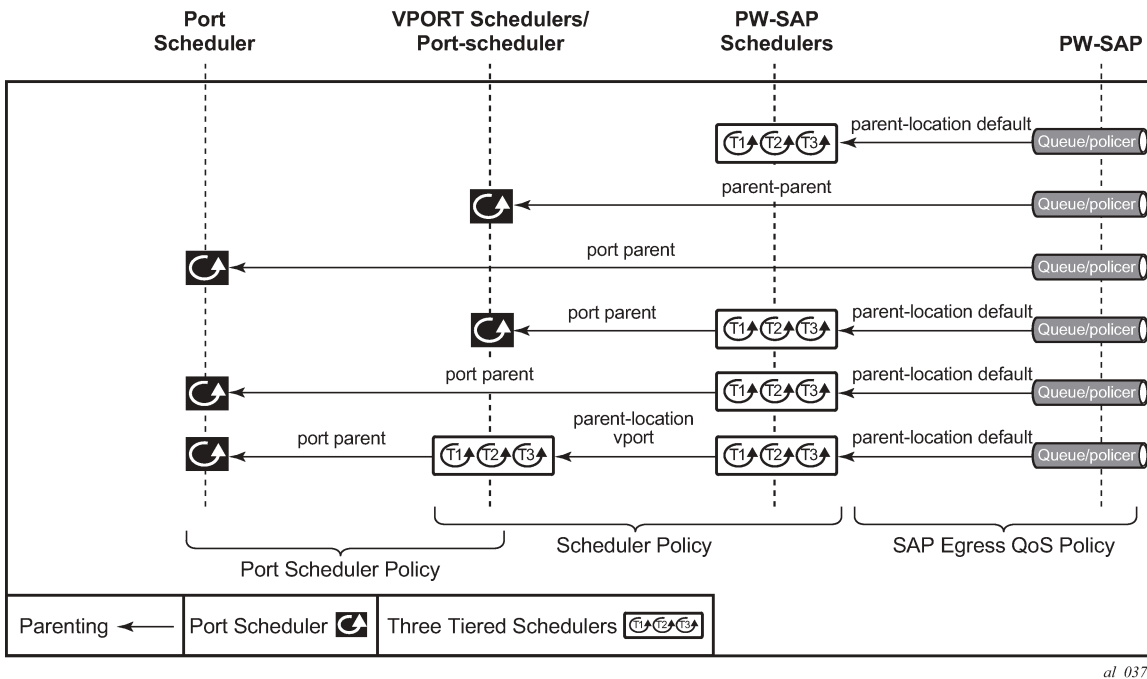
Port Scheduler

VPORT Schedulers/ Port-scheduler

PW-SAP Schedulers

PW-SAP

T1 T2 T3

parent-location default

Queue/policer

parent-parent

Queue/policer

port parent

Queue/policer

port parent

T1 T2 T3

parent-location default

Queue/policer

port parent

T1 T2 T3

parent-location default

Queue/policer

port parent

T1 T2 T3

parent-location vport

T1 T2 T3

parent-location default

Queue/policer

Scheduler Policy

SAP Egress QoS Policy

Port Scheduler Policy

Parenting

Port Scheduler

Three Tiered Schedulers T1 T2 T3

al 037